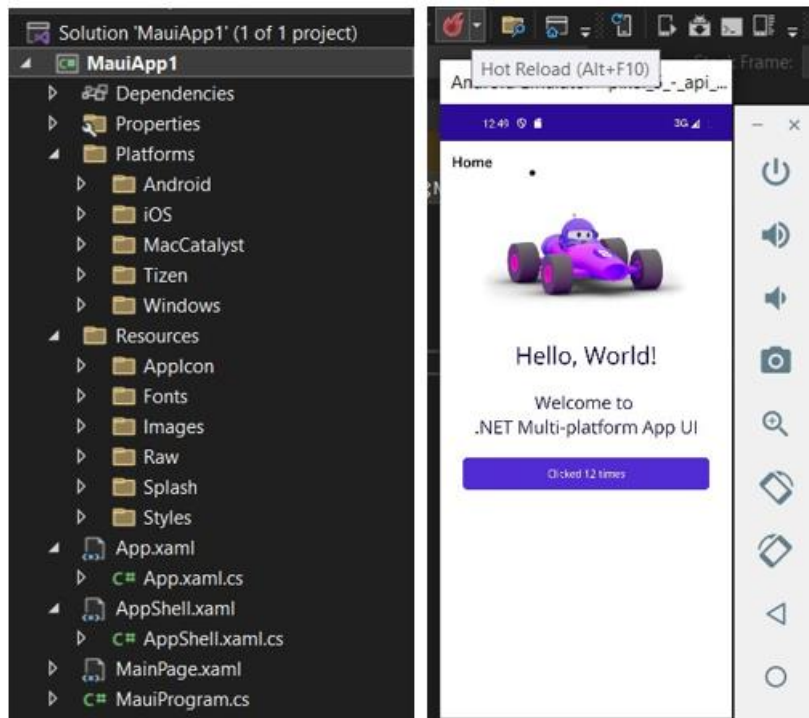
Solution 'MauiApp1' (1 of 1 project)
MauiApp1
Dependencies
Properties
Platforms
Android
iOS
MacCatalyst
Tizen
Windows
Resources
AppIcon
Fonts
Images
Raw
Splash
Styles
App.xaml
C# App.xaml.cs
AppShell.xaml
C# AppShell.xaml.cs
MainPage.xaml
C# MauiProgram.cs

Hot Reload (Alt+F10)
Frame:
Android Emulator - pixel_5_-_api_...
12:49
3G
Home
Hello, World!
Welcome to
.NET Multi-platform App UI
Clicked 12 times